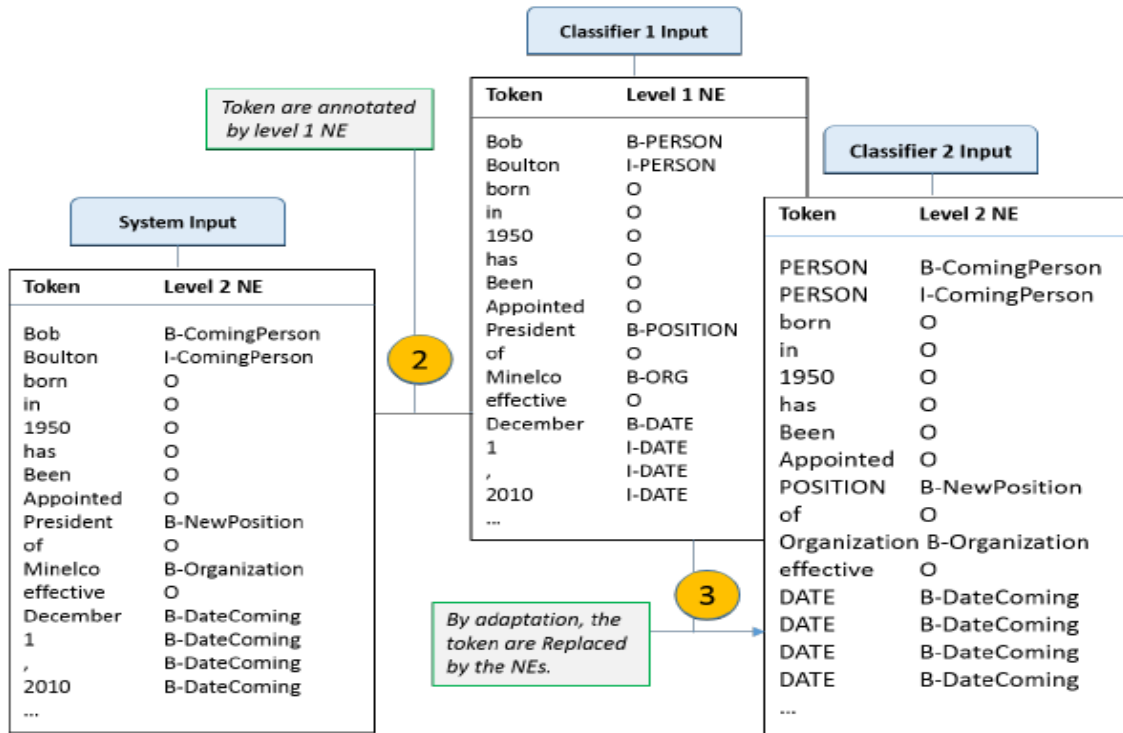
Classifier 1 Input

Token are annotated by level 1 NE

| Token | Level 1 NE |
|---|---|
| Bob | B-PERSON |
| Boulton | I-PERSON |
| born | O |
| in | O |
| 1950 | O |
| has | O |
| Been | O |
| Appointed | O |
| President | B-POSITION |
| of | O |
| Minelco | B-ORG |
| effective | O |
| December | B-DATE |
| 1 | I-DATE |
| , | I-DATE |
| 2010 | I-DATE |
| ... | |

Classifier 2 Input

| Token | Level 2 NE |
|---|---|
| PERSON | B-ComingPerson |
| PERSON | I-ComingPerson |
| born | O |
| in | O |
| 1950 | O |
| has | O |
| Been | O |
| Appointed | O |
| POSITION | B-NewPosition |
| of | O |
| Organization | B-Organization |
| effective | O |
| DATE | B-DateComing |
| DATE | B-DateComing |
| DATE | B-DateComing |
| DATE | B-DateComing |
| ... | |

System Input

| Token | Level 2 NE |
|---|---|
| Bob | B-ComingPerson |
| Boulton | I-ComingPerson |
| born | O |
| in | O |
| 1950 | O |
| has | O |
| Been | O |
| Appointed | O |
| President | B-NewPosition |
| of | O |
| Minelco | B-Organization |
| effective | O |
| December | B-DateComing |
| 1 | B-DateComing |
| , | B-DateComing |
| 2010 | B-DateComing |
| ... | |

2

3

By adaptation, the token are Replaced by the NEs.